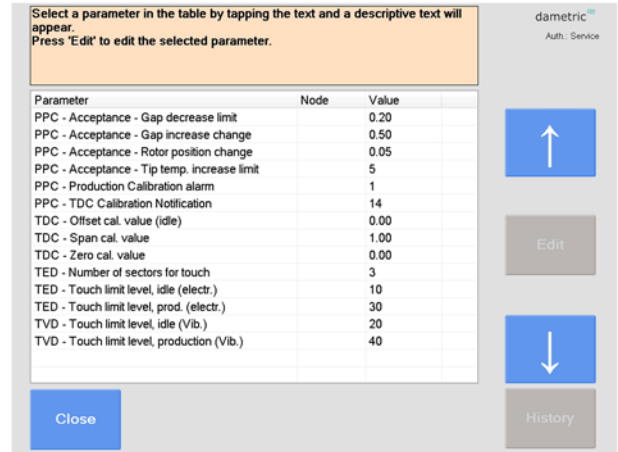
Select a parameter in the table by tapping the text and a descriptive text will appear.
Press 'Edit' to edit the selected parameter.

dametric
Auth.: Service

| Parameter | Node | Value |
|---|---|---|
| PPC - Acceptance - Gap decrease limit | | 0.20 |
| PPC - Acceptance - Gap increase change | | 0.50 |
| PPC - Acceptance - Rotor position change | | 0.05 |
| PPC - Acceptance - Tip temp. increase limit | | 5 |
| PPC - Production Calibration alarm | | 1 |
| PPC - TDC Calibration Notification | | 14 |
| TDC - Offset cal. value (idle) | | 0.00 |
| TDC - Span cal. value | | 1.00 |
| TDC - Zero cal. value | | 0.00 |
| TED - Number of sectors for touch | | 3 |
| TED - Touch limit level, idle (electr.) | | 10 |
| TED - Touch limit level, prod. (electr.) | | 30 |
| TVD - Touch limit level, idle (Vib.) | | 20 |
| TVD - Touch limit level, production (Vib.) | | 40 |

↑
Edit
↓
Close
History